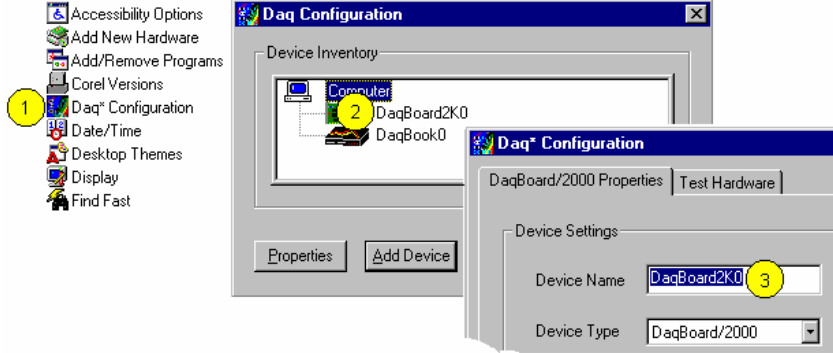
Accessibility Options
Add New Hardware
Add/Remove Programs
Corel Versions
1
Daq* Configuration
Date/Time
Desktop Themes
Display
Find Fast

Daq Configuration
Device Inventory
Computer
2
DaqBoard2K0
DaqBook0
Properties
Add Device

Daq* Configuration
DaqBoard/2000 Properties
Test Hardware
Device Settings
Device Name
DaqBoard2K0
3
Device Type
DaqBoard/2000